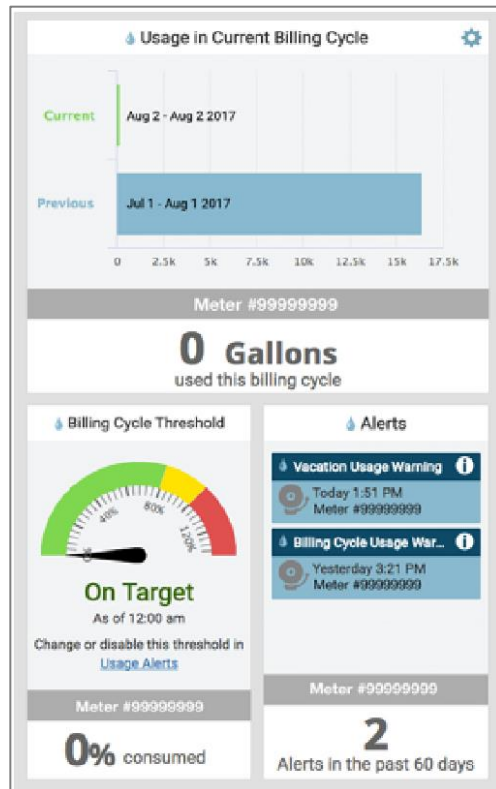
Usage in Current Billing Cycle

Current
Aug 2 - Aug 2 2017

Previous
Jul 1 - Aug 1 2017

0
2.5k
5k
7.5k
10k
12.5k
15k
17.5k

Meter #99999999

0 Gallons
used this billing cycle

Billing Cycle Threshold

40%
80%
120%

On Target
As of 12:00 am
Change or disable this threshold in Usage Alerts

Meter #99999999

0% consumed

Alerts

Vacation Usage Warning
Today 1:51 PM
Meter #99999999

Billing Cycle Usage War...
Yesterday 3:21 PM
Meter #99999999

Meter #99999999

2
Alerts in the past 60 days